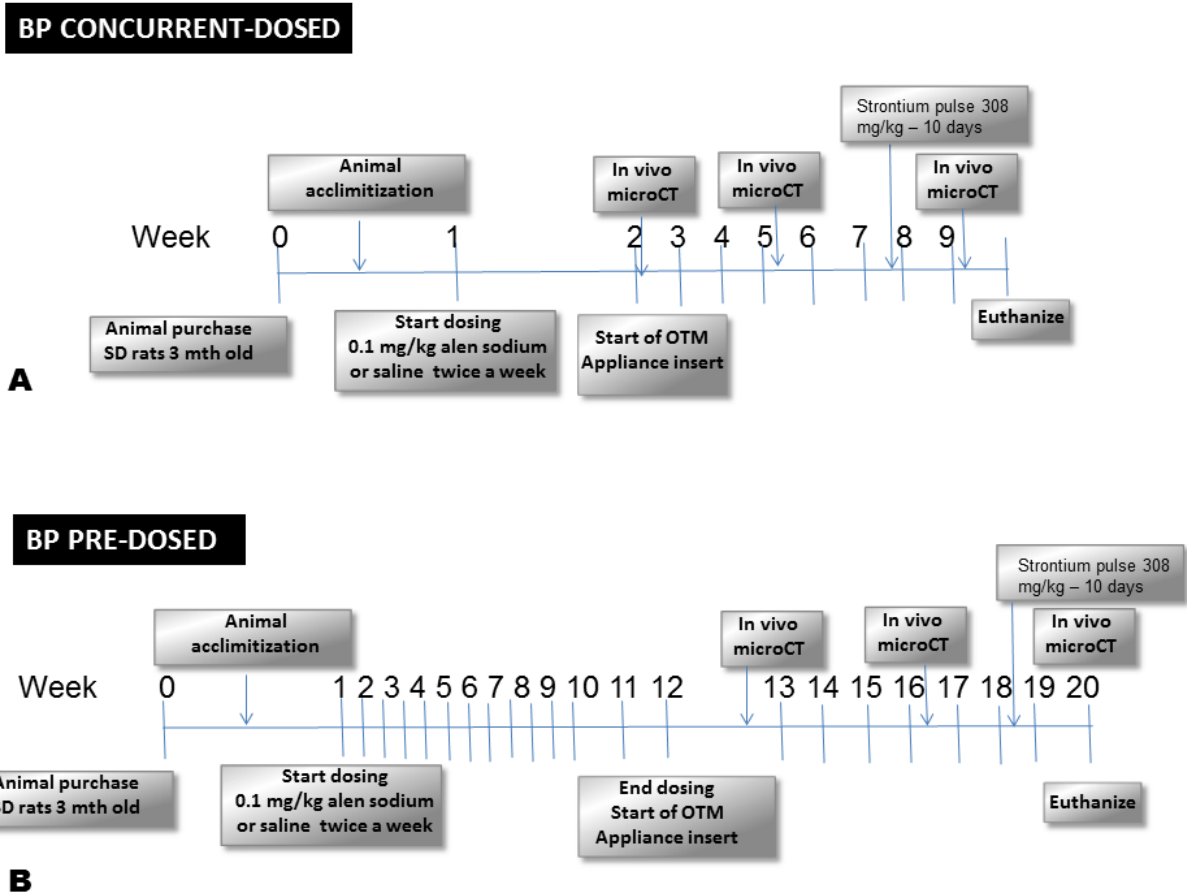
BP CONCURRENT-DOSED

Strontium pulse 308 mg/kg – 10 days

Animal acclimitization

In vivo microCT

In vivo microCT

In vivo microCT

Week 0 1 2 3 4 5 6 7 8 9

Animal purchase SD rats 3 mth old

Start dosing 0.1 mg/kg alen sodium or saline twice a week

Start of OTM Appliance insert

Euthanize

A

BP PRE-DOSED

Strontium pulse 308 mg/kg – 10 days

Animal acclimitization

In vivo microCT

In vivo microCT

In vivo microCT

Week 0 1 2 3 4 5 6 7 8 9 10 11 12 13 14 15 16 17 18 19 20

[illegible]nimal purchase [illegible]D rats 3 mth old

Start dosing 0.1 mg/kg alen sodium or saline twice a week

End dosing Start of OTM Appliance insert

Euthanize

B